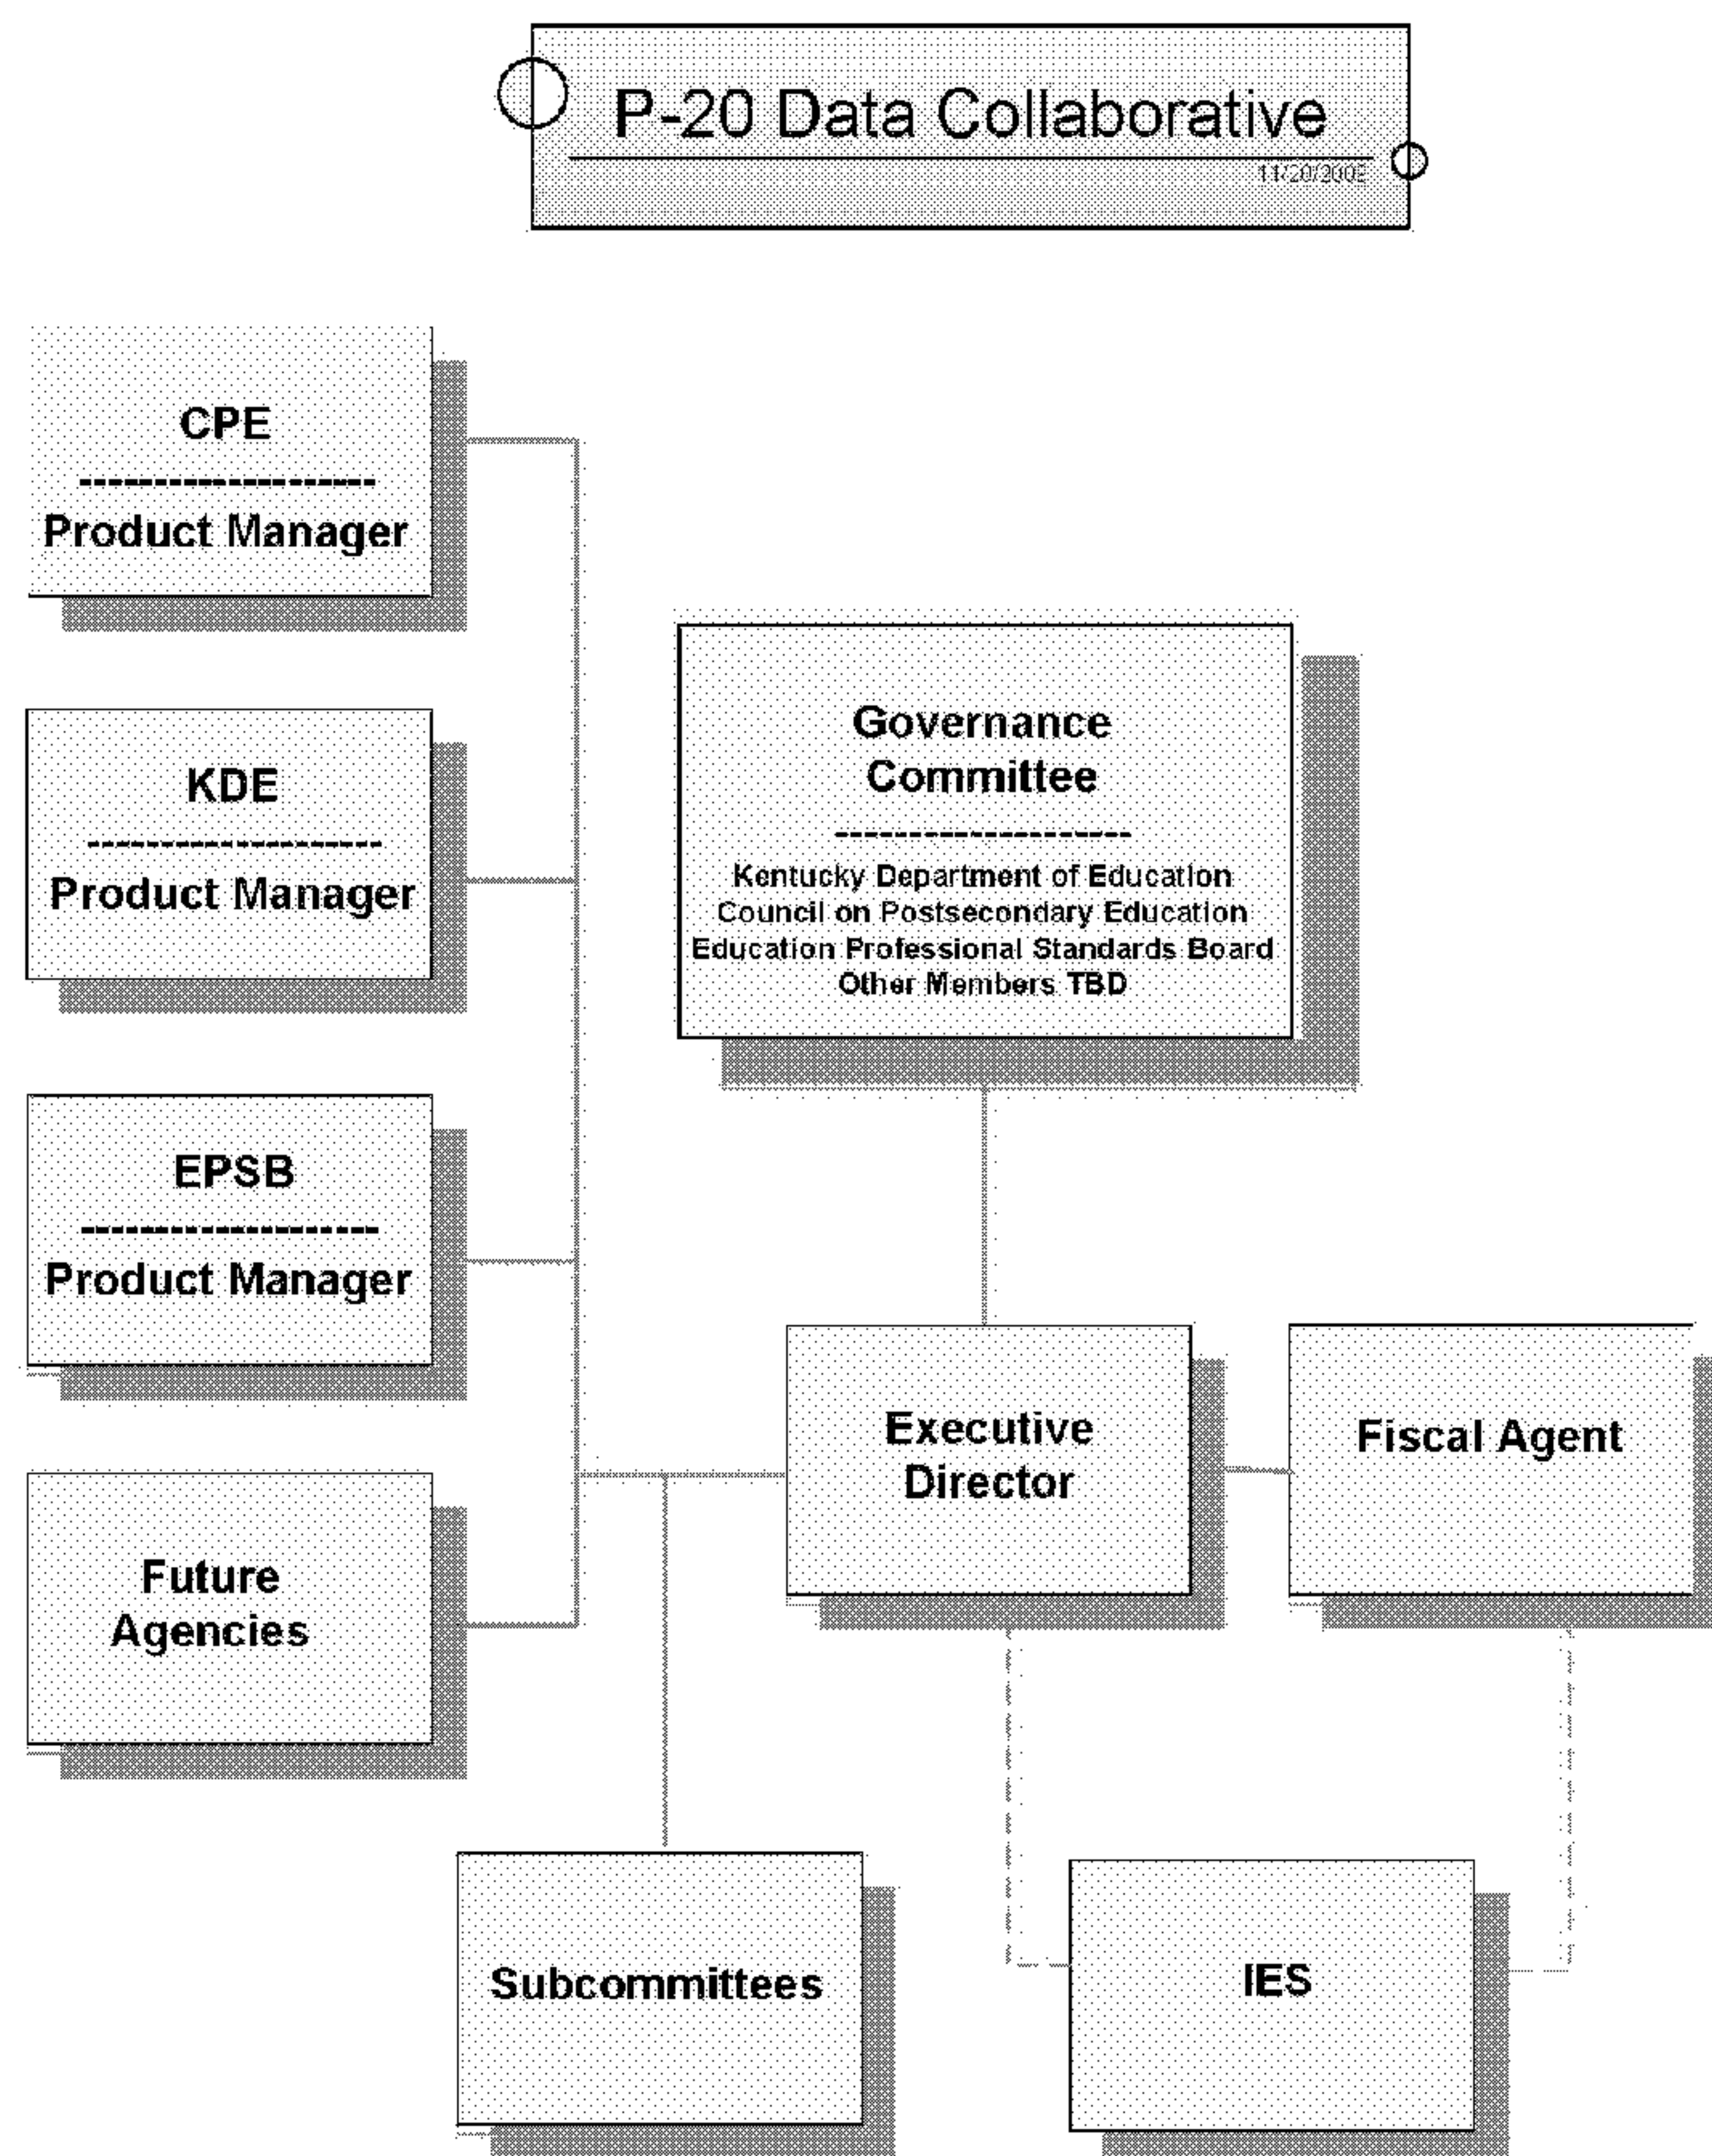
P-20 Data Collaborative
11/20/2008

CPE
--------------------
Product Manager

KDE
--------------------
Product Manager

EPSB
--------------------
Product Manager

Future Agencies

Governance Committee
--------------------
Kentucky Department of Education
Council on Postsecondary Education
Education Professional Standards Board
Other Members TBD

Executive Director

Fiscal Agent

Subcommittees

IES